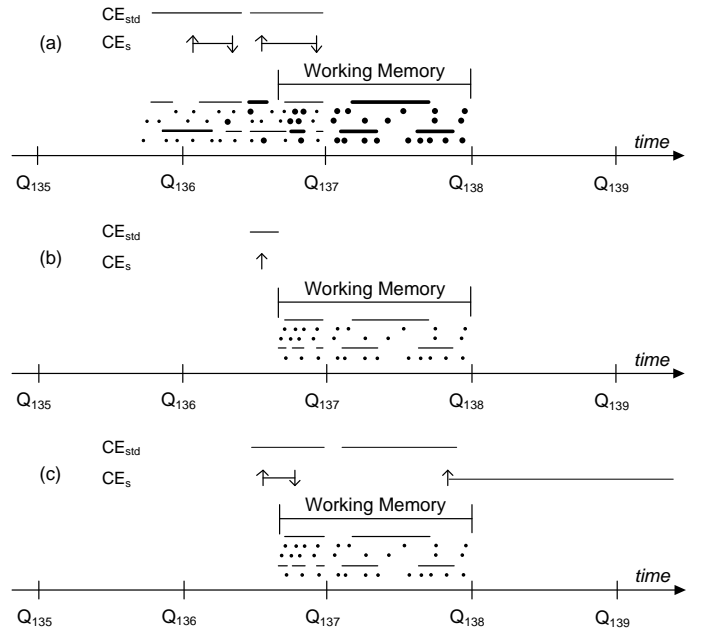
$CE_{std}$
(a) $CE_s$

Working Memory

time

$Q_{135}$ $Q_{136}$ $Q_{137}$ $Q_{138}$ $Q_{139}$

$CE_{std}$
(b) $CE_s$

Working Memory

time

$Q_{135}$ $Q_{136}$ $Q_{137}$ $Q_{138}$ $Q_{139}$

$CE_{std}$
(c) $CE_s$

Working Memory

time

$Q_{135}$ $Q_{136}$ $Q_{137}$ $Q_{138}$ $Q_{139}$